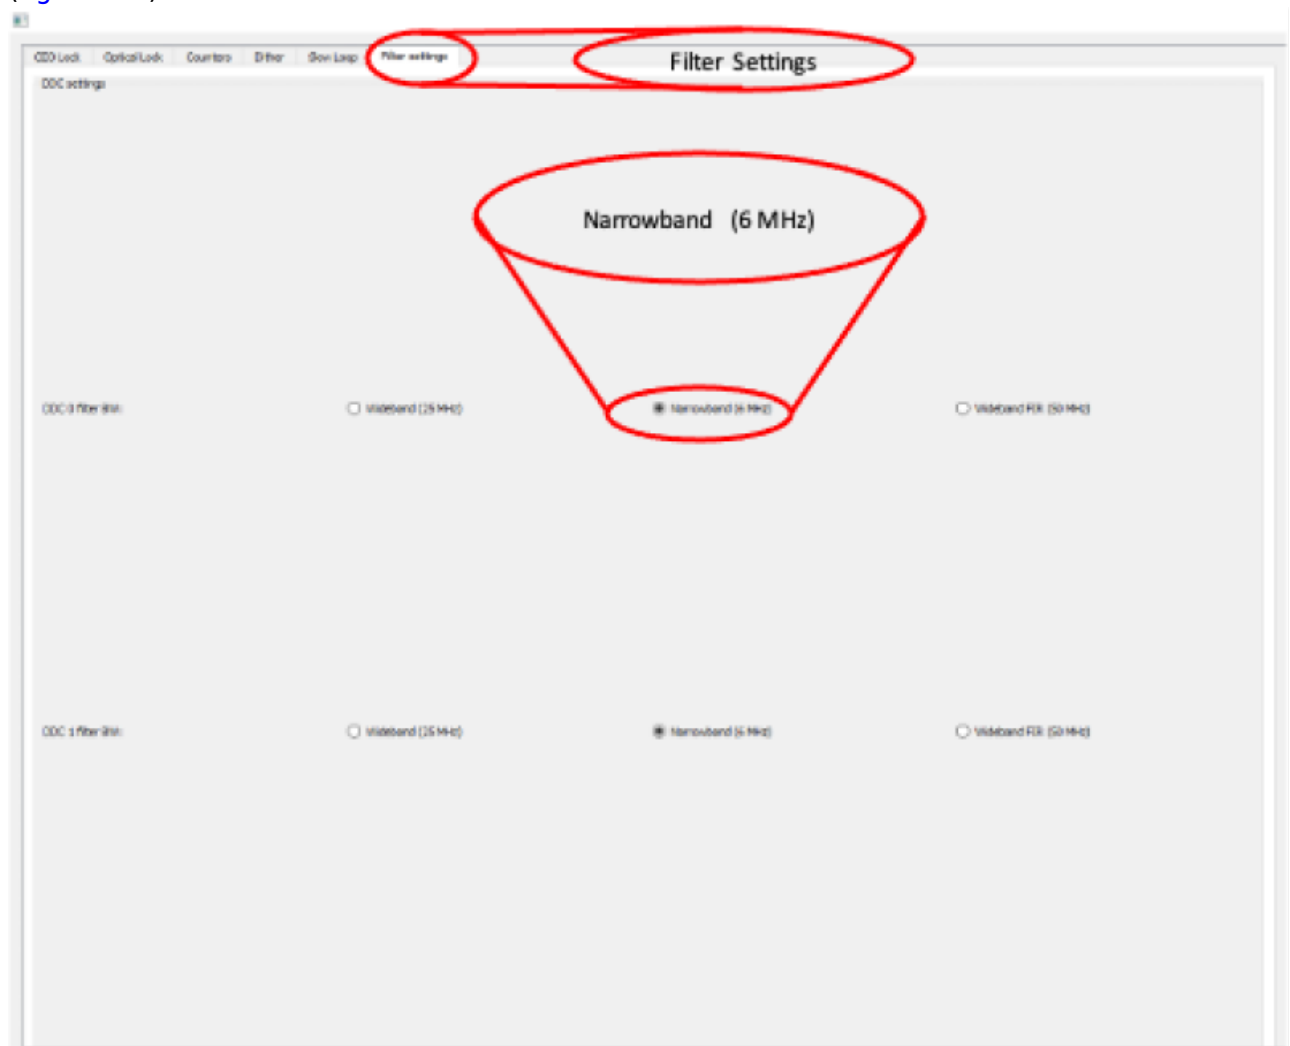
CEO Lock | Optical Lock | Counters | Dither | Slow Loop | Filter settings

Filter Settings

DDC settings

Narrowband (6 MHz)

DDC 0 filter BW: Wideband (25 MHz) Narrowband (6 MHz) Wideband FIR (50 MHz)

DDC 1 filter BW: Wideband (25 MHz) Narrowband (6 MHz) Wideband FIR (50 MHz)